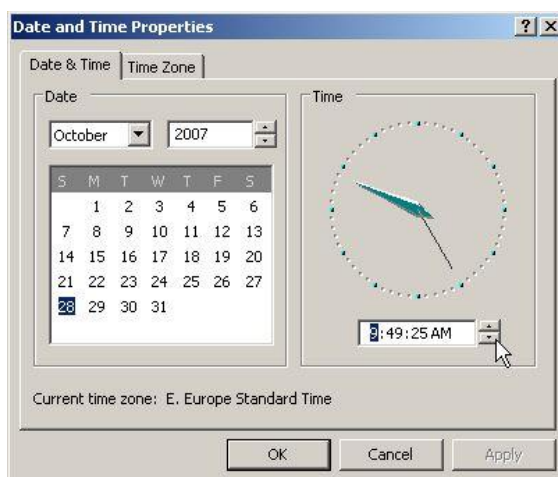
Date and Time Properties

?

X

Date & Time

Time Zone

Date

October

2007

| S | M | T | W | T | F | S |
|---|---|---|---|---|---|---|
| | 1 | 2 | 3 | 4 | 5 | 6 |
| 7 | 8 | 9 | 10 | 11 | 12 | 13 |
| 14 | 15 | 16 | 17 | 18 | 19 | 20 |
| 21 | 22 | 23 | 24 | 25 | 26 | 27 |
| 28 | 29 | 30 | 31 | | | |

Time

9:49:25 AM

Current time zone: E. Europe Standard Time

OK

Cancel

Apply